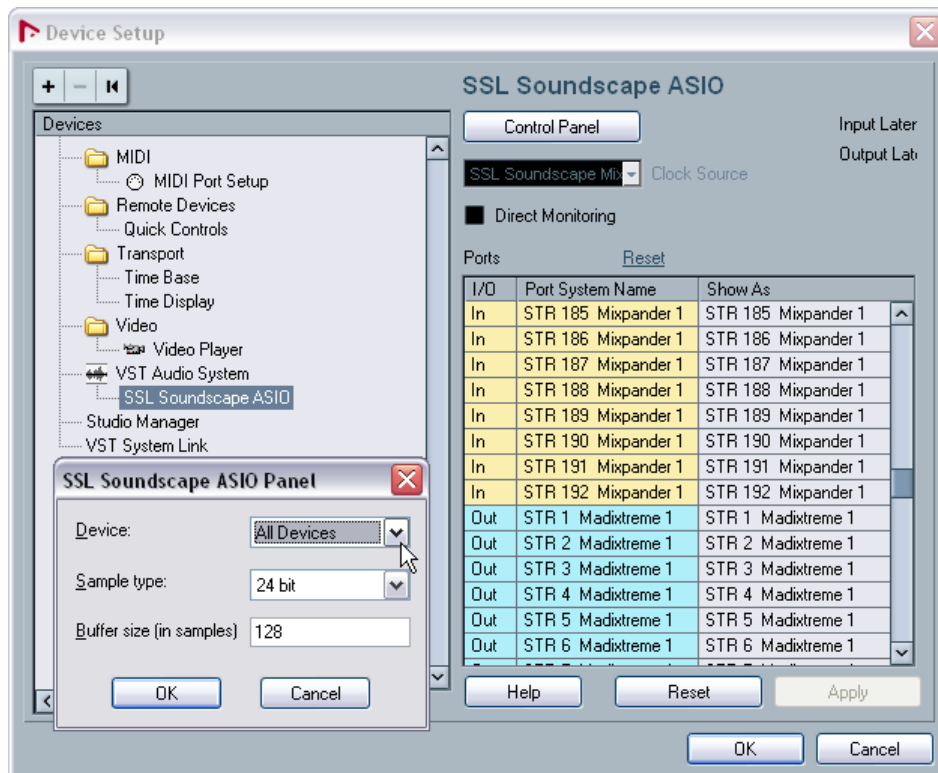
Device Setup

+ − I◀

Devices

MIDI
MIDI Port Setup
Remote Devices
Quick Controls
Transport
Time Base
Time Display
Video
Video Player
VST Audio System
SSL Soundscape ASIO
Studio Manager
VST System Link

SSL Soundscape ASIO

Control Panel

Input Later
Output Late

SSL Soundscape Mix
Clock Source

Direct Monitoring

Ports
Reset

| I/O | Port System Name | Show As |
|---|---|---|
| In | STR 185 Mixpander 1 | STR 185 Mixpander 1 |
| In | STR 186 Mixpander 1 | STR 186 Mixpander 1 |
| In | STR 187 Mixpander 1 | STR 187 Mixpander 1 |
| In | STR 188 Mixpander 1 | STR 188 Mixpander 1 |
| In | STR 189 Mixpander 1 | STR 189 Mixpander 1 |
| In | STR 190 Mixpander 1 | STR 190 Mixpander 1 |
| In | STR 191 Mixpander 1 | STR 191 Mixpander 1 |
| In | STR 192 Mixpander 1 | STR 192 Mixpander 1 |
| Out | STR 1 Madixtreme 1 | STR 1 Madixtreme 1 |
| Out | STR 2 Madixtreme 1 | STR 2 Madixtreme 1 |
| Out | STR 3 Madixtreme 1 | STR 3 Madixtreme 1 |
| Out | STR 4 Madixtreme 1 | STR 4 Madixtreme 1 |
| Out | STR 5 Madixtreme 1 | STR 5 Madixtreme 1 |
| Out | STR 6 Madixtreme 1 | STR 6 Madixtreme 1 |

SSL Soundscape ASIO Panel

Device: All Devices
Sample type: 24 bit
Buffer size (in samples) 128

OK
Cancel

Help
Reset
Apply

OK
Cancel